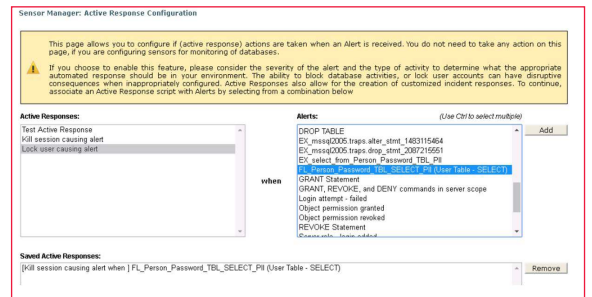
Sensor Manager: Active Response Configuration

This page allows you to configure if (active response) actions are taken when an Alert is received. You do not need to take any action on this page, if you are configuring sensors for monitoring of databases.

If you choose to enable this feature, please consider the severity of the alert and the type of activity to determine what the appropriate automated response should be in your environment. The ability to block database activities, or lock user accounts can have disruptive consequences when inappropriately configured. Active Responses also allow for the creation of customized incident responses. To continue, associate an Active Response script with Alerts by selecting from a combination below

Active Responses:

Test Active Response
Kill session causing alert
Lock user causing alert

when

Alerts:

(Use Ctrl to select multiple)

DROP TABLE
EX_mssql2005.traps.alter_stmt_1483115454
EX_mssql2005.traps.drop_stmt_2087215551
EX_select_from_Person_Password_TBL_PII
FL_Person_Password_TBL_SELECT_PII (User Table - SELECT)
GRANT Statement
GRANT, REVOKE, and DENY commands in server scope
Login attempt - failed
Object permission granted
Object permission revoked
REVOKE Statement
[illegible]

Add

Saved Active Responses:

[Kill session causing alert when ] FL_Person_Password_TBL_SELECT_PII (User Table - SELECT)

Remove